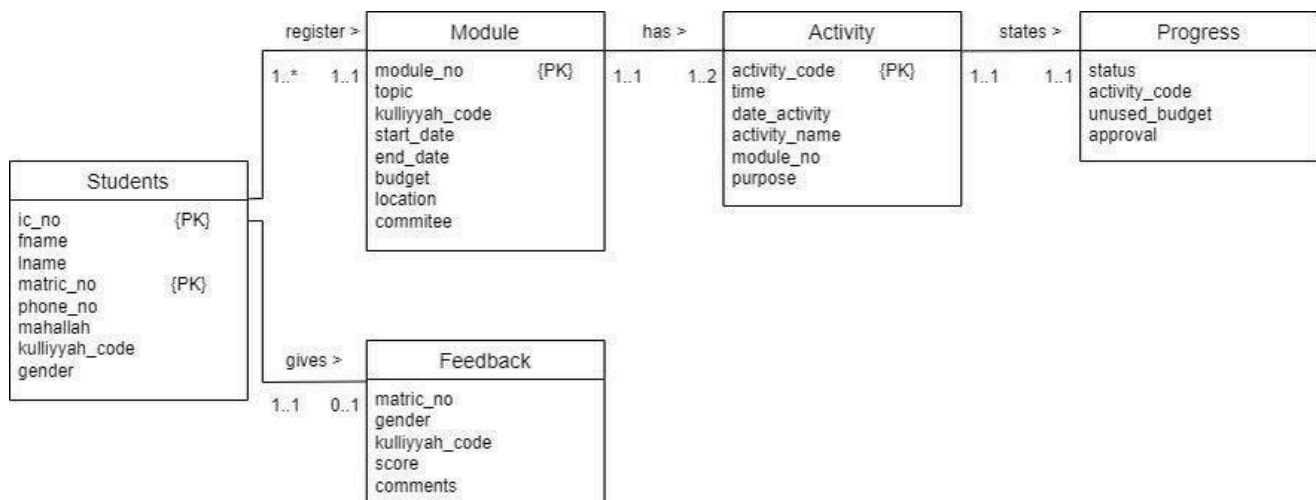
register >

1..* 1..1

Module

module_no {PK}
topic
kulliyyah_code
start_date
end_date
budget
location
commitee

has >

1..1 1..2

Activity

activity_code {PK}
time
date_activity
activity_name
module_no
purpose

states >

1..1 1..1

Progress

status
activity_code
unused_budget
approval

Students

ic_no {PK}
fname
lname
matric_no {PK}
phone_no
mahallah
kulliyyah_code
gender

gives >

1..1 0..1

Feedback

matric_no
gender
kulliyyah_code
score
comments